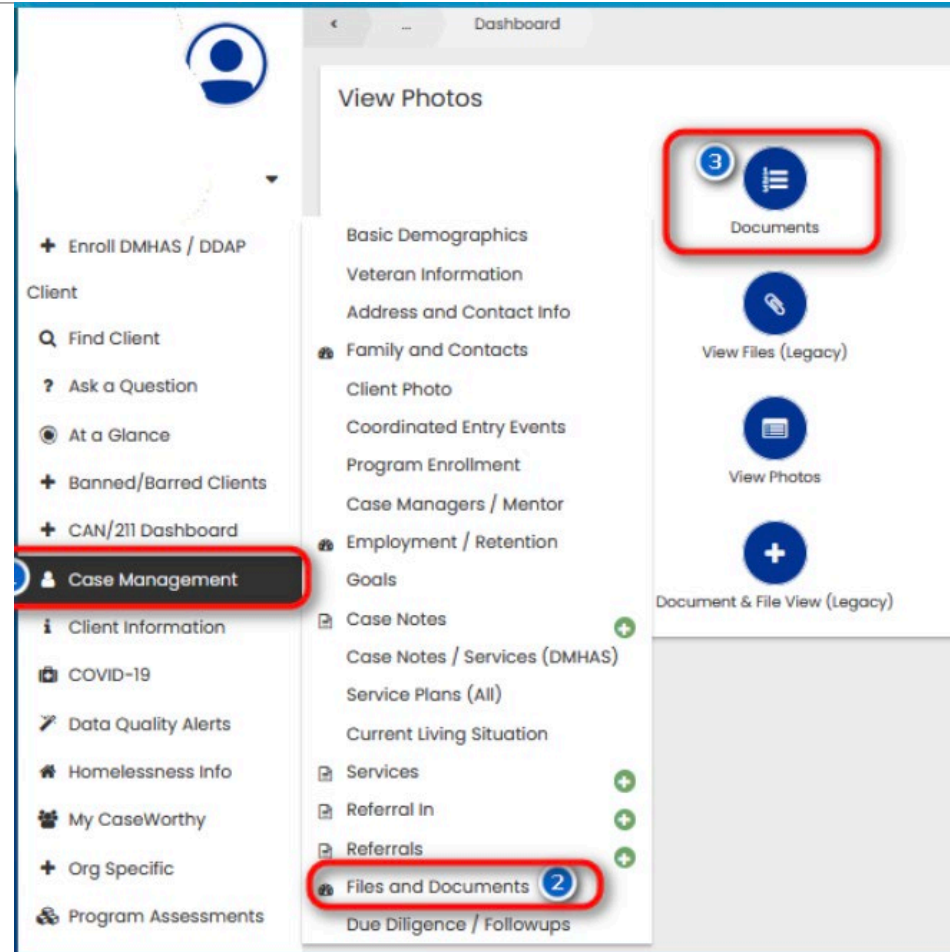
<
...
Dashboard

View Photos

3

Documents

View Files (Legacy)

View Photos

+

Document & File View (Legacy)

+ Enroll DMHAS / DDAP Client

Find Client

? Ask a Question

At a Glance

+ Banned/Barred Clients

+ CAN/211 Dashboard

Case Management

i Client Information

COVID-19

Data Quality Alerts

Homelessness Info

My CaseWorthy

+ Org Specific

Program Assessments

Basic Demographics

Veteran Information

Address and Contact Info

Family and Contacts

Client Photo

Coordinated Entry Events

Program Enrollment

Case Managers / Mentor

Employment / Retention

Goals

Case Notes

Case Notes / Services (DMHAS)

Service Plans (All)

Current Living Situation

Services

Referral In

Referrals

Files and Documents 2

Due Diligence / Followups